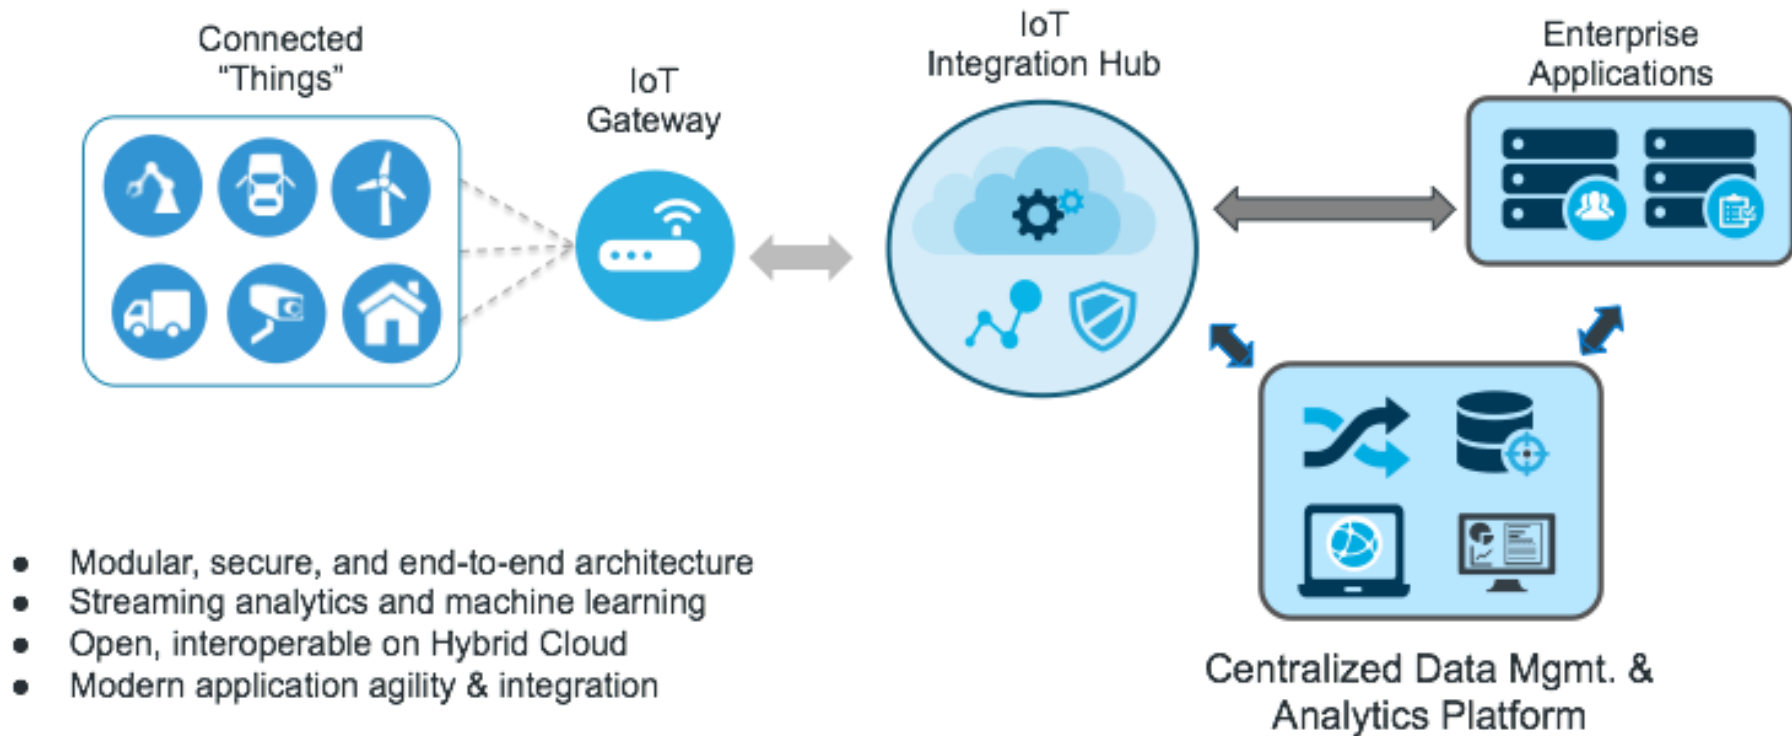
Connected "Things"

IoT Gateway

IoT Integration Hub

Enterprise Applications

Centralized Data Mgmt. & Analytics Platform

- Modular, secure, and end-to-end architecture
- Streaming analytics and machine learning
- Open, interoperable on Hybrid Cloud
- Modern application agility & integration